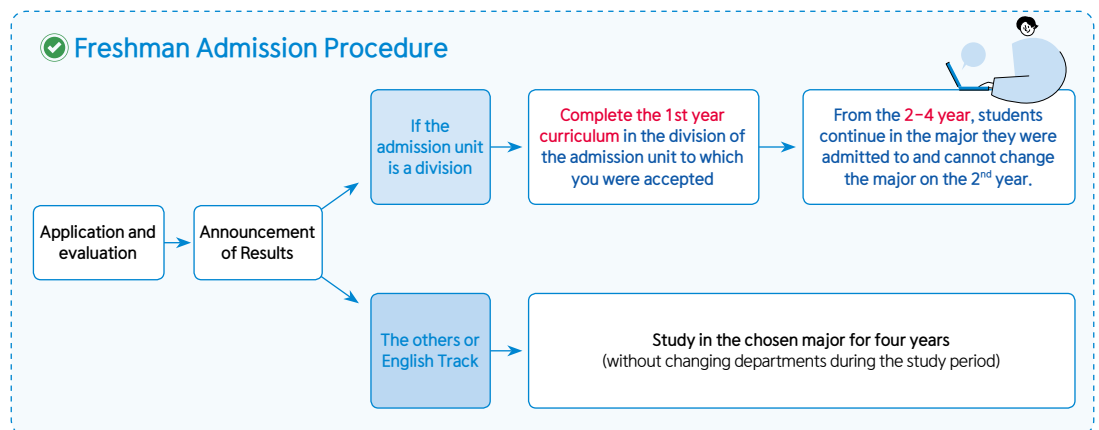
Freshman Admission Procedure

Application and evaluation

Announcement of Results

If the admission unit is a division

Complete the 1st year curriculum in the division of the admission unit to which you were accepted

From the 2–4 year, students continue in the major they were admitted to and cannot change the major on the 2$^{nd}$ year.

The others or English Track

Study in the chosen major for four years
(without changing departments during the study period)